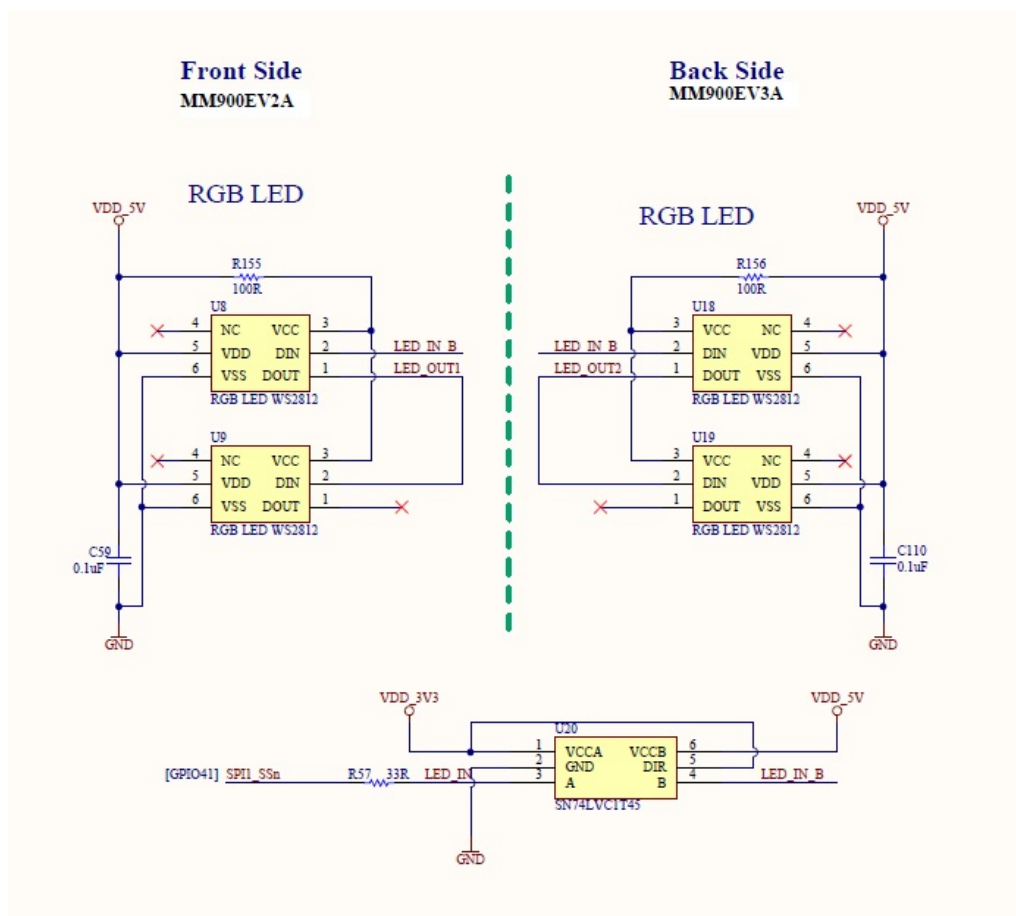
Front Side
MM900EV2A

Back Side
MM900EV3A

RGB LED

VDD_5V

R155
100R

U8
4 NC VCC 3
5 VDD DIN 2
6 VSS DOUT 1
RGB LED WS2812

LED_IN_B
LED_OUT1

U9
4 NC VCC 3
5 VDD DIN 2
6 VSS DOUT 1
RGB LED WS2812

C59
0.1uF

GND

RGB LED

VDD_5V

R156
100R

U18
3 VCC NC 4
2 DIN VDD 5
1 DOUT VSS 6
RGB LED WS2812

LED_IN_B
LED_OUT2

U19
3 VCC NC 4
2 DIN VDD 5
1 DOUT VSS 6
RGB LED WS2812

C110
0.1uF

GND

VDD_3V3
VDD_5V

U20
1 VCCA VCCB 6
2 GND DIR 5
3 A B 4
SN74LVC1T45

[GPIO41] SPI1_SSn
R57 33R
LED_IN
LED_IN_B

GND